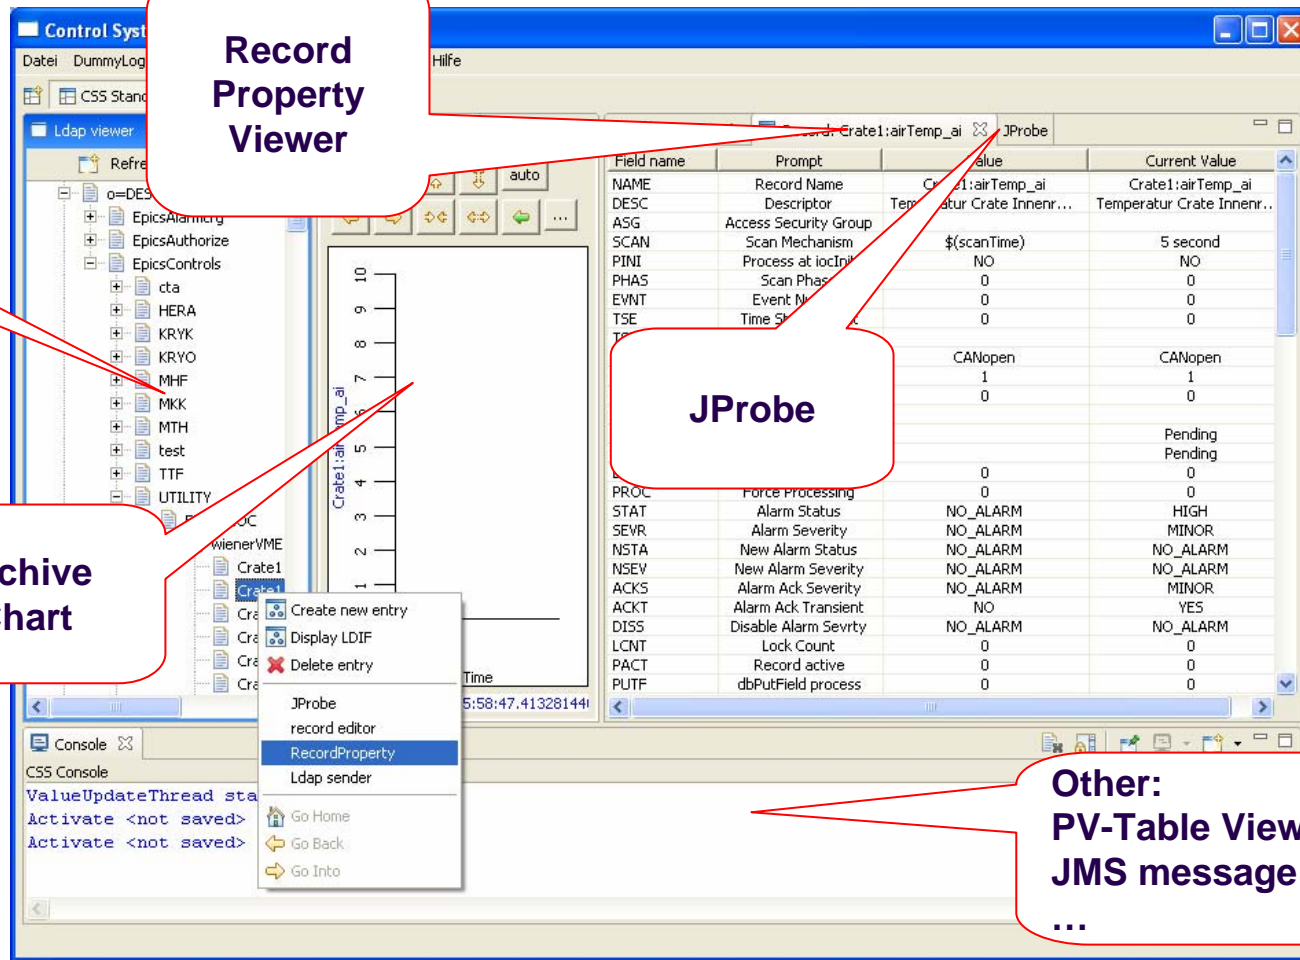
Control Syst

Record Property Viewer

Datei DummyLog Hilfe

CSS Stand

Ldap viewer

Refre

o=DES

EpicsAlarmcfg

EpicsAuthorize

EpicsControls

cta

HERA

KRYK

KRYO

MHF

MKK

MTH

test

TTF

UTILITY

wienerVME

Crate1

Crate1

Cra

Cra

Cra

Cra

auto

...

10 9 8 7 6 5 4 3 2 1

Crate1:airTemp_ai

Time

5:58:47.41328144

Create new entry

Display LDIF

Delete entry

JProbe

record editor

RecordProperty

Ldap sender

Go Home

Go Back

Go Into

Record: Crate1:airTemp_ai

JProbe

| Field name | Prompt | Value | Current Value |
|---|---|---|---|
| NAME | Record Name | Crate1:airTemp_ai | Crate1:airTemp_ai |
| DESC | Descriptor | Temperatur Crate Innenr... | Temperatur Crate Innenr... |
| ASG | Access Security Group | | |
| SCAN | Scan Mechanism | $(scanTime) | 5 second |
| PINI | Process at iocInit | NO | NO |
| PHAS | Scan Phase | 0 | 0 |
| EVNT | Event N | 0 | 0 |
| TSE | Time St | 0 | 0 |
| | | CANopen | CANopen |
| | | 1 | 1 |
| | | 0 | 0 |
| | | | Pending |
| | | | Pending |
| | | 0 | 0 |
| PROC | Force Processing | 0 | 0 |
| STAT | Alarm Status | NO_ALARM | HIGH |
| SEVR | Alarm Severity | NO_ALARM | MINOR |
| NSTA | New Alarm Status | NO_ALARM | NO_ALARM |
| NSEV | New Alarm Severity | NO_ALARM | NO_ALARM |
| ACKS | Alarm Ack Severity | NO_ALARM | MINOR |
| ACKT | Alarm Ack Transient | NO | YES |
| DISS | Disable Alarm Sevrty | NO_ALARM | NO_ALARM |
| LCNT | Lock Count | 0 | 0 |
| PACT | Record active | 0 | 0 |
| PUTF | dbPutField process | 0 | 0 |

JProbe

chive
hart

Console

CSS Console

ValueUpdateThread sta

Activate <not saved>

Activate <not saved>

Other:
PV-Table View
JMS message
…